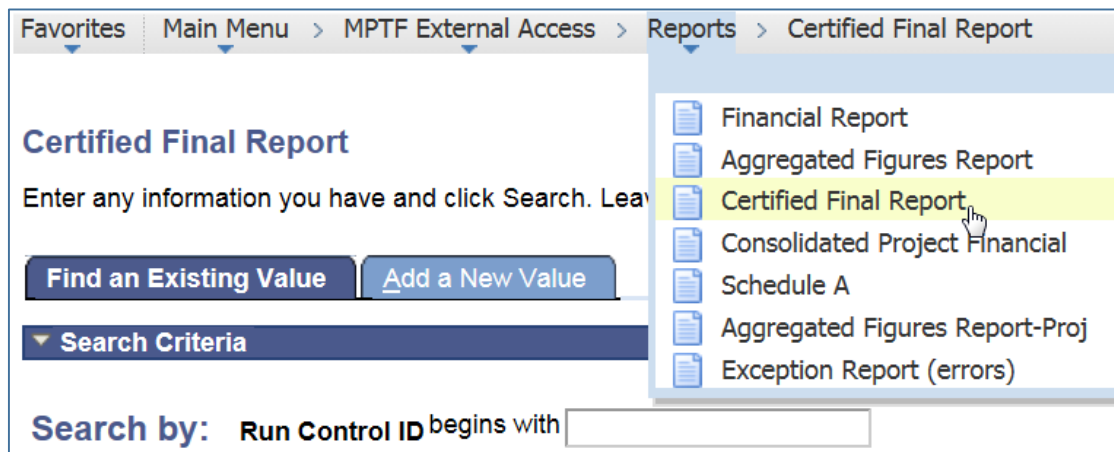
Favorites | Main Menu > MPTF External Access > Reports > Certified Final Report

Financial Report
Aggregated Figures Report
Certified Final Report
Consolidated Project Financial
Schedule A
Aggregated Figures Report-Proj
Exception Report (errors)

Certified Final Report

Enter any information you have and click Search. Leav

Find an Existing Value | Add a New Value

Search Criteria

Search by: Run Control ID begins with